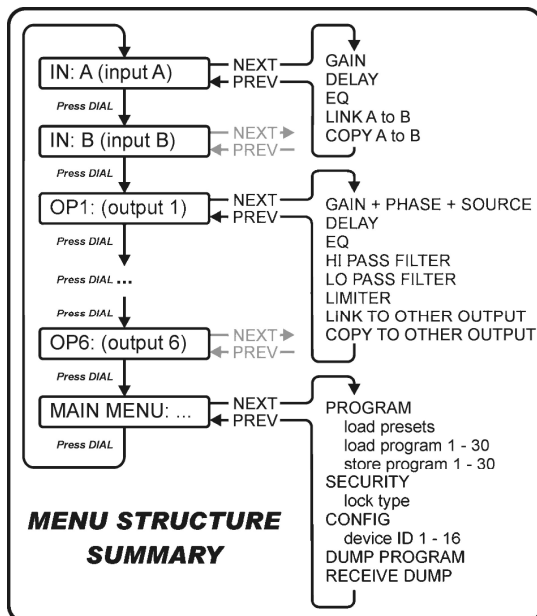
IN: A (input A)
NEXT
PREV
GAIN
DELAY
EQ
LINK A to B
COPY A to B
Press DIAL
IN: B (input B)
NEXT
PREV
Press DIAL
OP1: (output 1)
NEXT
PREV
GAIN + PHASE + SOURCE
DELAY
EQ
HI PASS FILTER
LO PASS FILTER
LIMITER
LINK TO OTHER OUTPUT
COPY TO OTHER OUTPUT
Press DIAL
Press DIAL ...
Press DIAL
OP6: (output 6)
NEXT
PREV
Press DIAL
MAIN MENU: ...
NEXT
PREV
Press DIAL
PROGRAM
load presets
load program 1 - 30
store program 1 - 30
SECURITY
lock type
CONFIG
device ID 1 - 16
DUMP PROGRAM
RECEIVE DUMP

MENU STRUCTURE SUMMARY